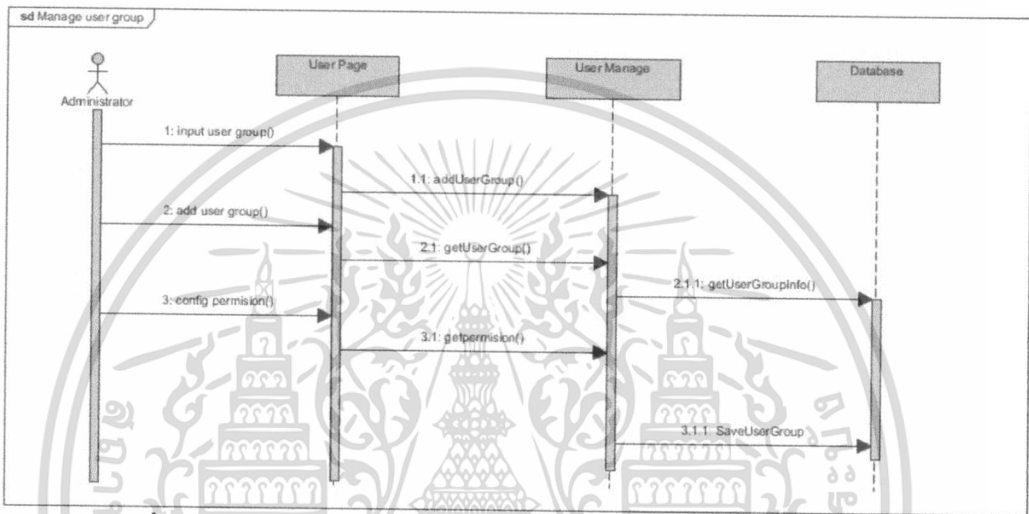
sd Manage user group

Administrator

User Page

User Manage

Database

1: input user group()

1.1: addUserGroup()

2: add user group()

2.1: getUserGroup()

2.1.1: getUserGroupInfo()

3: config permision()

3.1: getpermision()

3.1.1: SaveUserGroup